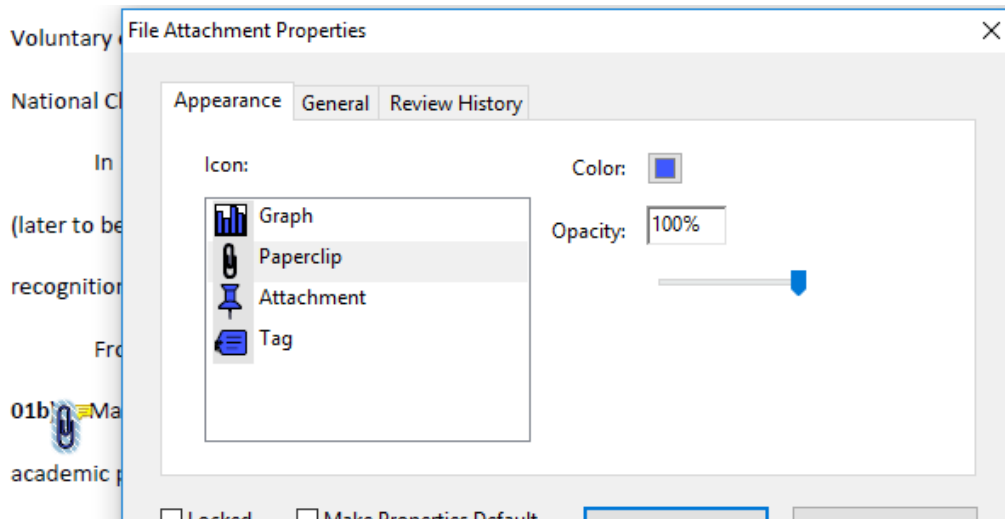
Voluntary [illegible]

National Cl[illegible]

In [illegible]

(later to be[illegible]

recognitio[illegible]

Fro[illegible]

01b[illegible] Ma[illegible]

academic p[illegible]

File Attachment Properties

Appearance General Review History

Icon:

Graph
Paperclip
Attachment
Tag

Color:

Opacity: 100%

Locked Make Properties Default